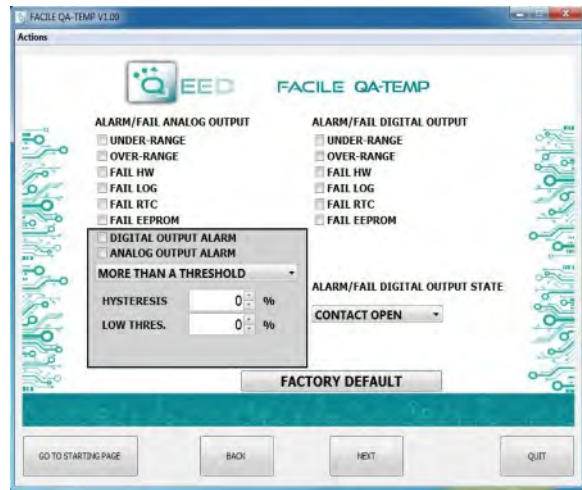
FACILE QA-TEMP V1.00

Actions

EED FACILE QA-TEMP

ALARM/FAIL ANALOG OUTPUT
UNDER-RANGE
OVER-RANGE
FAIL HW
FAIL LOG
FAIL RTC
FAIL EEPROM
DIGITAL OUTPUT ALARM
ANALOG OUTPUT ALARM
MORE THAN A THRESHOLD
HYSTERESIS 0 %
LOW THRES. 0 %

ALARM/FAIL DIGITAL OUTPUT
UNDER-RANGE
OVER-RANGE
FAIL HW
FAIL LOG
FAIL RTC
FAIL EEPROM

ALARM/FAIL DIGITAL OUTPUT STATE
CONTACT OPEN

FACTORY DEFAULT

GO TO STARTING PAGE
BACK
NEXT
QUIT